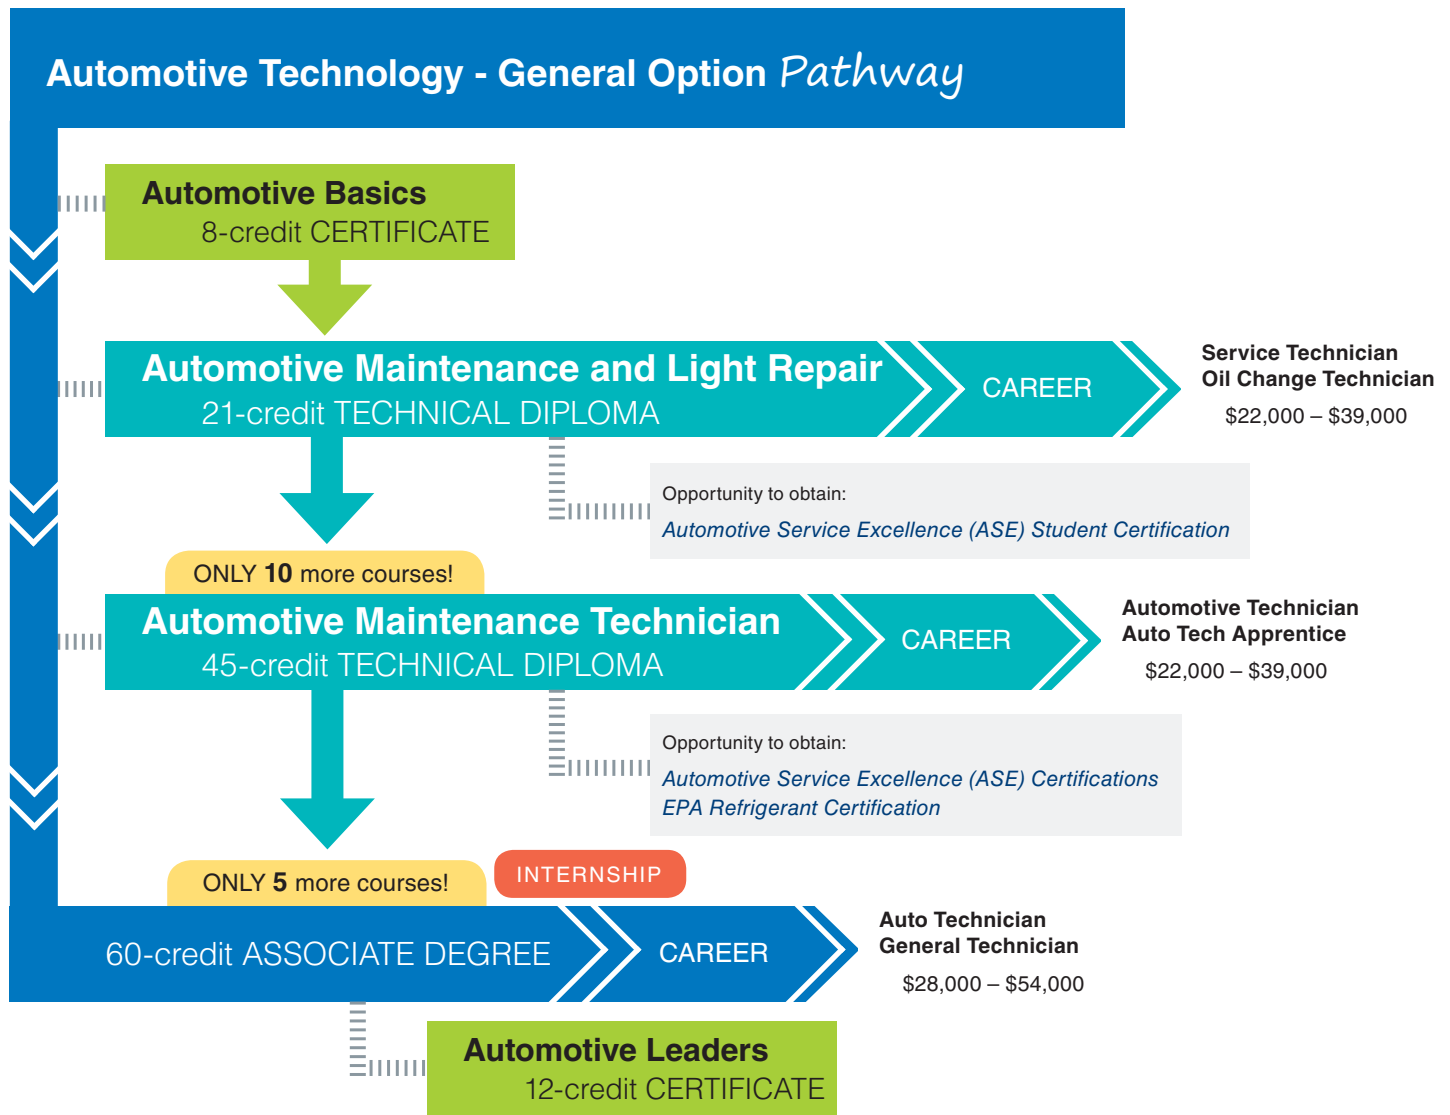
Automotive Technology - General Option Pathway

Automotive Basics
8-credit CERTIFICATE

Automotive Maintenance and Light Repair
21-credit TECHNICAL DIPLOMA

CAREER

Service Technician
Oil Change Technician
$22,000 – $39,000

Opportunity to obtain:
Automotive Service Excellence (ASE) Student Certification

ONLY **10** more courses!

Automotive Maintenance Technician
45-credit TECHNICAL DIPLOMA

CAREER

Automotive Technician
Auto Tech Apprentice
$22,000 – $39,000

Opportunity to obtain:
Automotive Service Excellence (ASE) Certifications
EPA Refrigerant Certification

ONLY **5** more courses!

INTERNSHIP

60-credit ASSOCIATE DEGREE

CAREER

Auto Technician
General Technician
$28,000 – $54,000

Automotive Leaders
12-credit CERTIFICATE